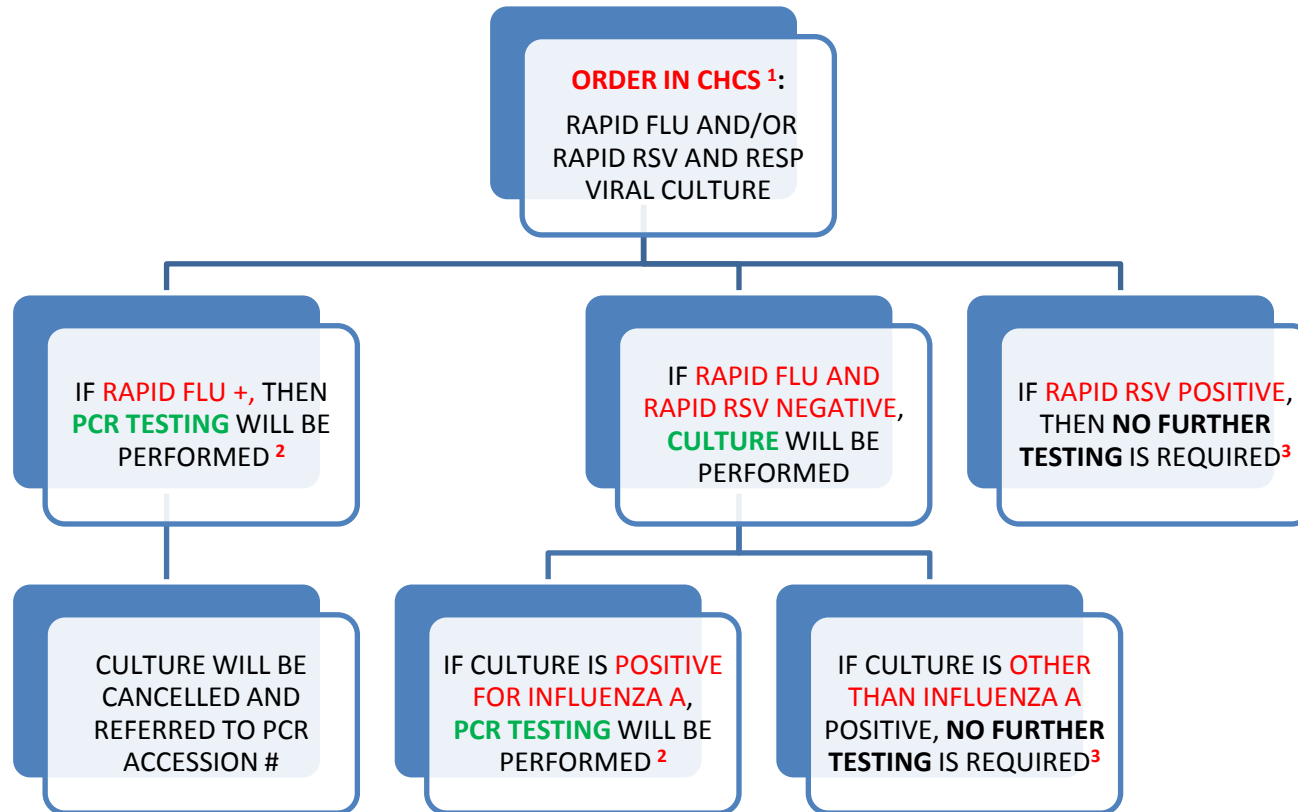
ORDER IN CHCS $^1$:

RAPID FLU AND/OR RAPID RSV AND RESP VIRAL CULTURE

IF RAPID FLU +, THEN PCR TESTING WILL BE PERFORMED $^2$

IF RAPID FLU AND RAPID RSV NEGATIVE, CULTURE WILL BE PERFORMED

IF RAPID RSV POSITIVE, THEN NO FURTHER TESTING IS REQUIRED$^3$

CULTURE WILL BE CANCELLED AND REFERRED TO PCR ACCESSION #

IF CULTURE IS POSITIVE FOR INFLUENZA A, PCR TESTING WILL BE PERFORMED $^2$

IF CULTURE IS OTHER THAN INFLUENZA A POSITIVE, NO FURTHER TESTING IS REQUIRED$^3$